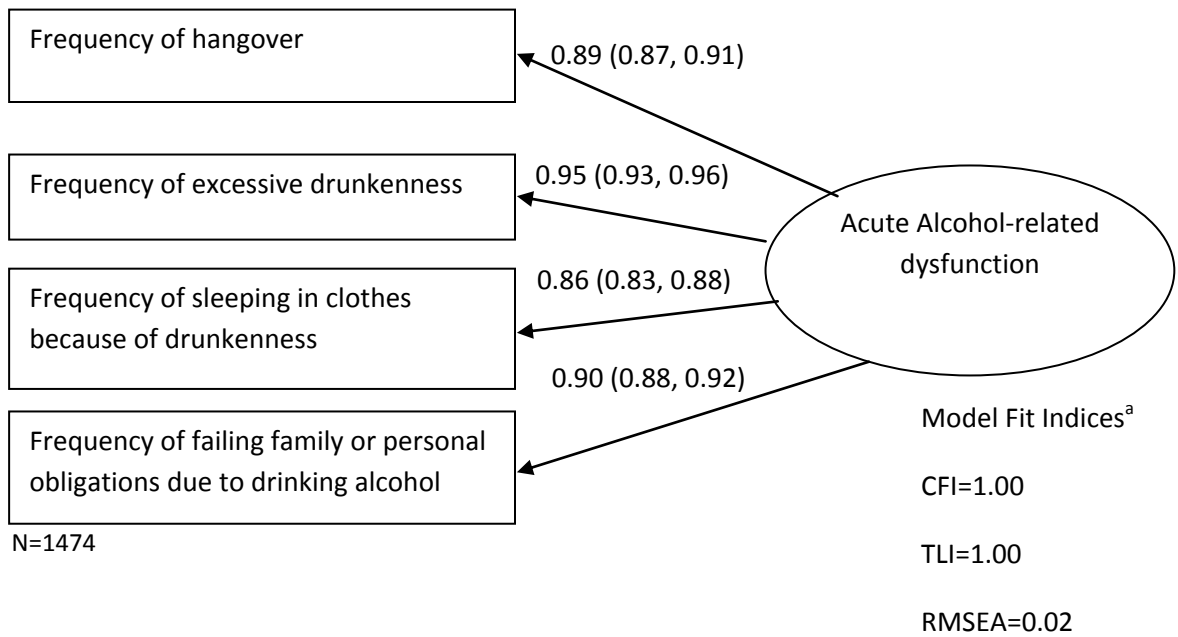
Frequency of hangover

0.89 (0.87, 0.91)

Frequency of excessive drunkenness

0.95 (0.93, 0.96)

Acute Alcohol-related dysfunction

Frequency of sleeping in clothes because of drunkenness

0.86 (0.83, 0.88)

0.90 (0.88, 0.92)

Frequency of failing family or personal obligations due to drinking alcohol

N=1474

Model Fit Indices$^{a}$

CFI=1.00

TLI=1.00

RMSEA=0.02